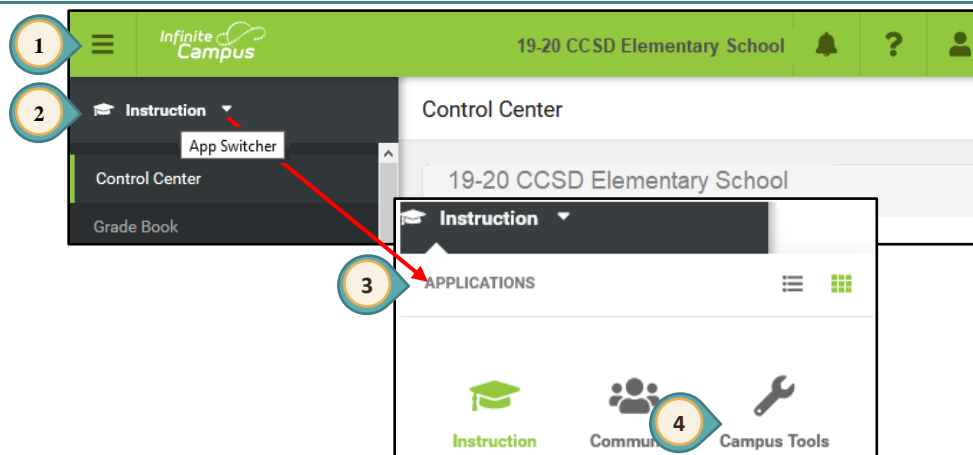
1

Infinite Campus

19-20 CCSD Elementary School

2

Instruction

App Switcher

Control Center

Control Center

19-20 CCSD Elementary School

Grade Book

Instruction

3

APPLICATIONS

Instruction

Commu

4

Campus Tools